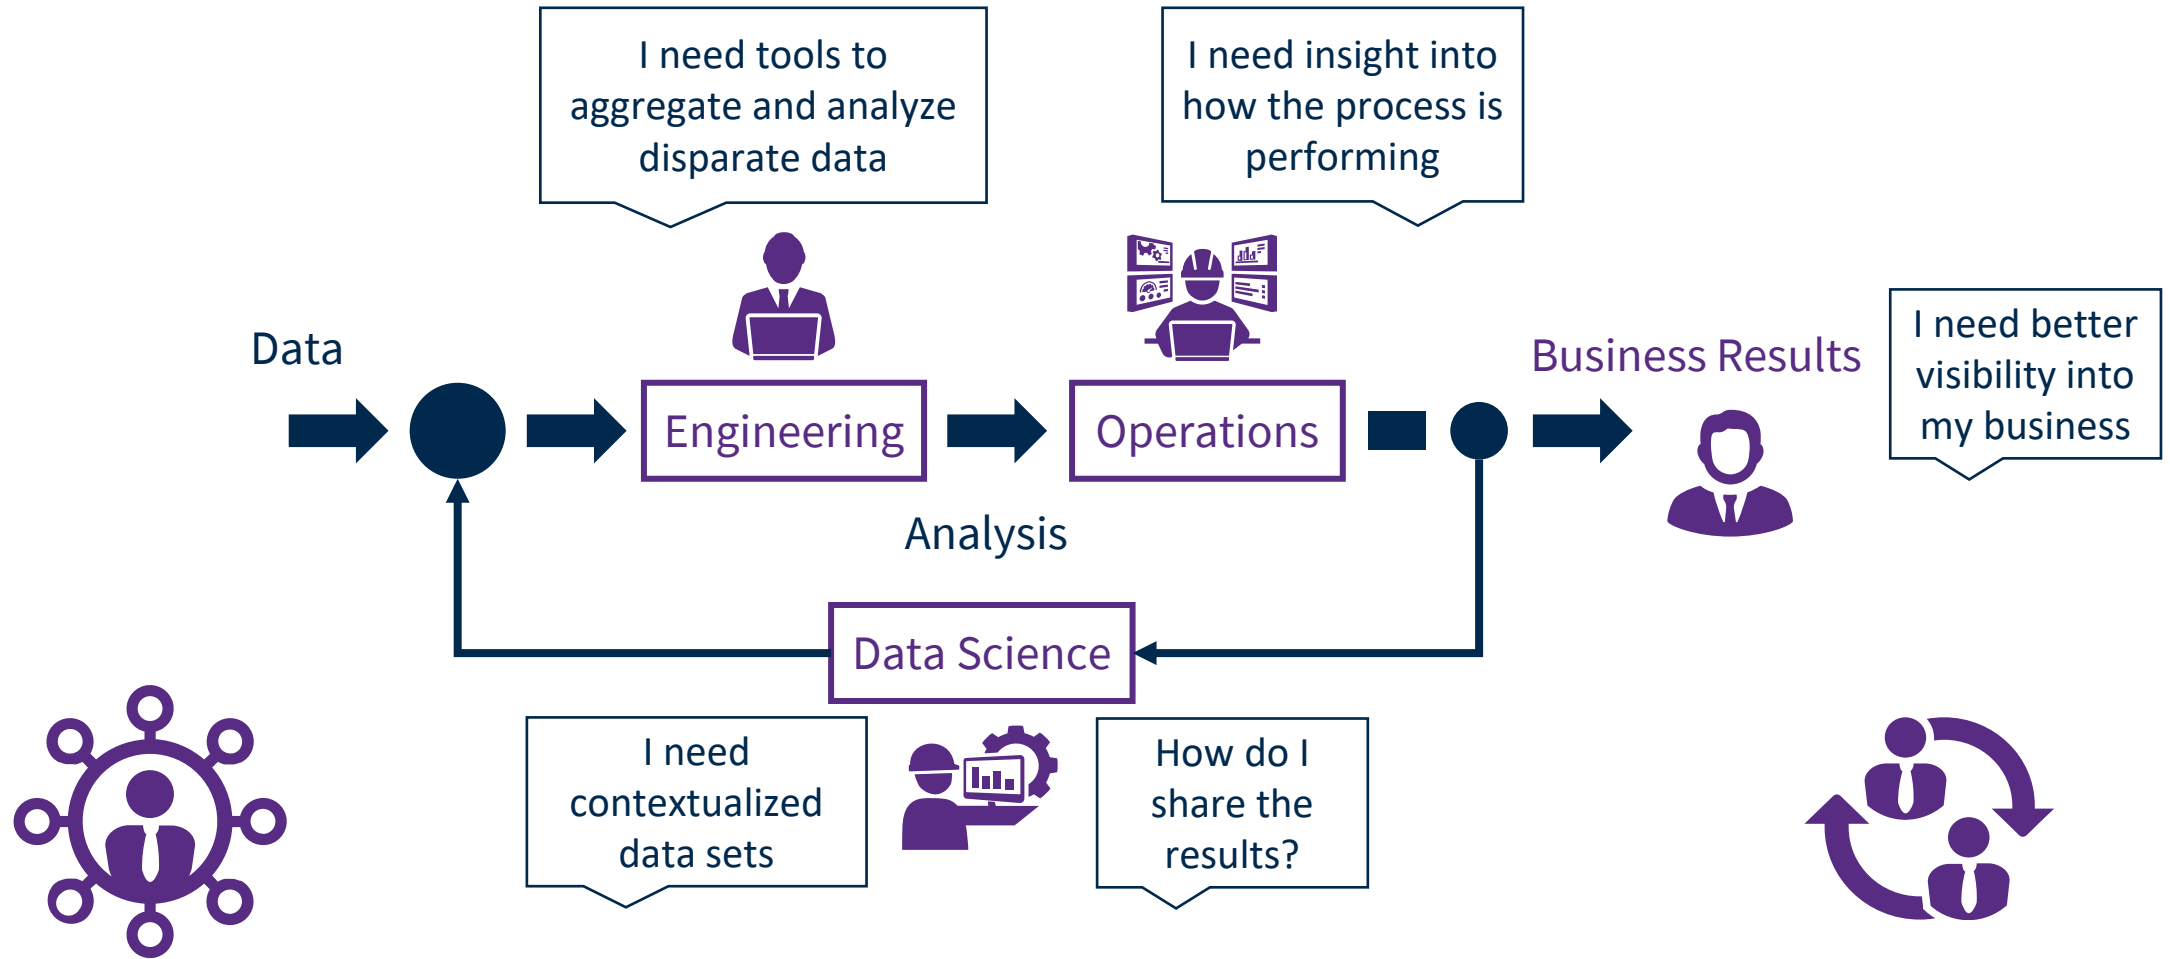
I need tools to aggregate and analyze disparate data

I need insight into how the process is performing

Data

Engineering

Operations

Business Results

I need better visibility into my business

Analysis

Data Science

I need contextualized data sets

How do I share the results?